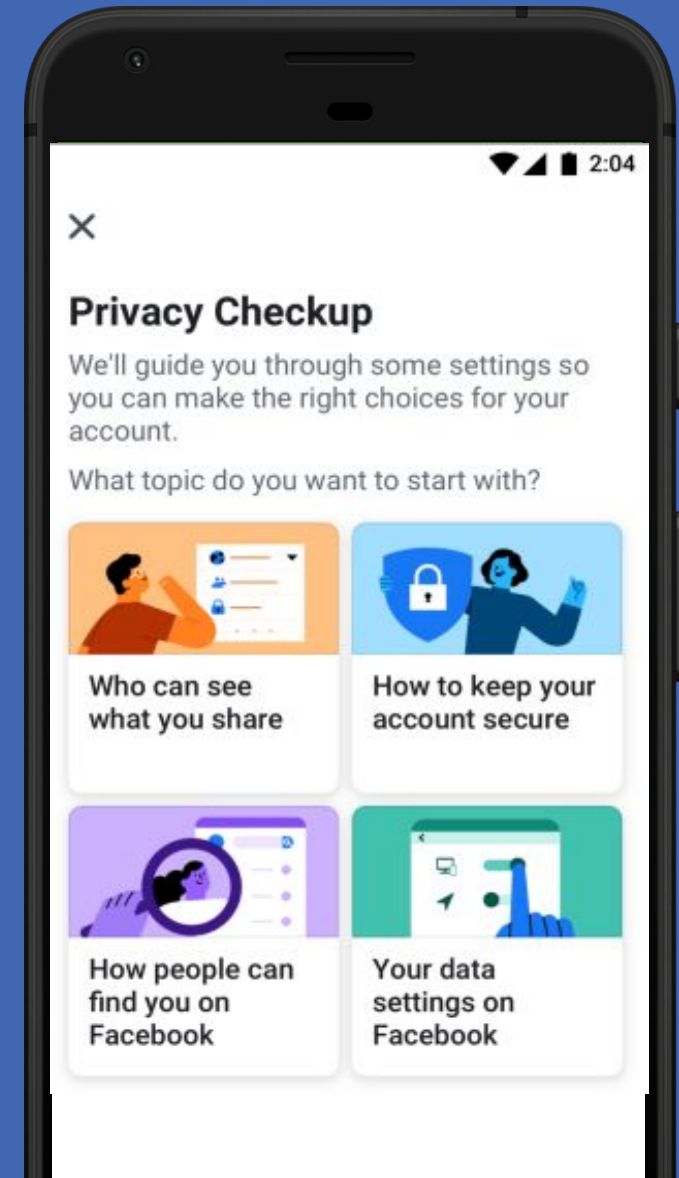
2:04

×

Privacy Checkup

We'll guide you through some settings so you can make the right choices for your account.

What topic do you want to start with?

Who can see what you share

How to keep your account secure

How people can find you on Facebook

Your data settings on Facebook